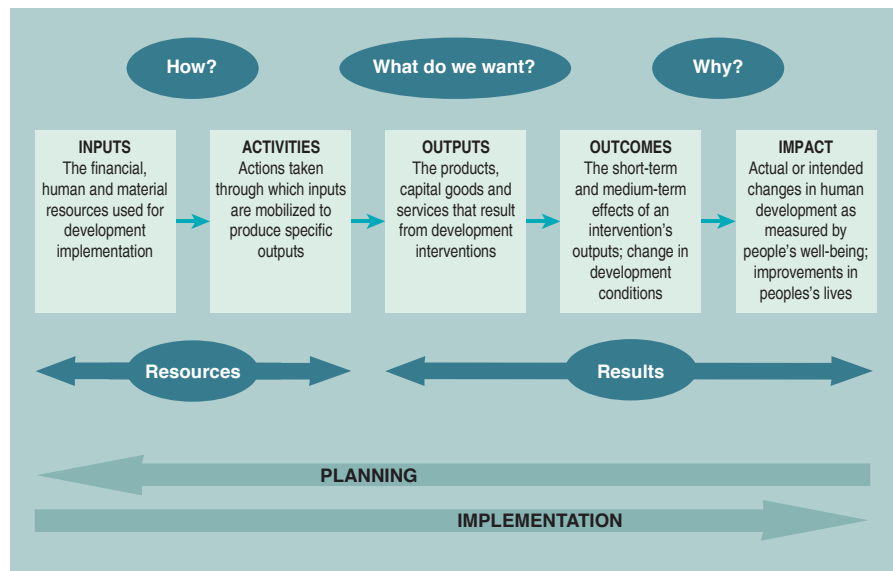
How?

What do we want?

Why?

INPUTS
The financial, human and material resources used for development implementation

ACTIVITIES
Actions taken through which inputs are mobilized to produce specific outputs

OUTPUTS
The products, capital goods and services that result from development interventions

OUTCOMES
The short-term and medium-term effects of an intervention's outputs; change in development conditions

IMPACT
Actual or intended changes in human development as measured by people's well-being; improvements in peoples's lives

Resources

Results

PLANNING

IMPLEMENTATION